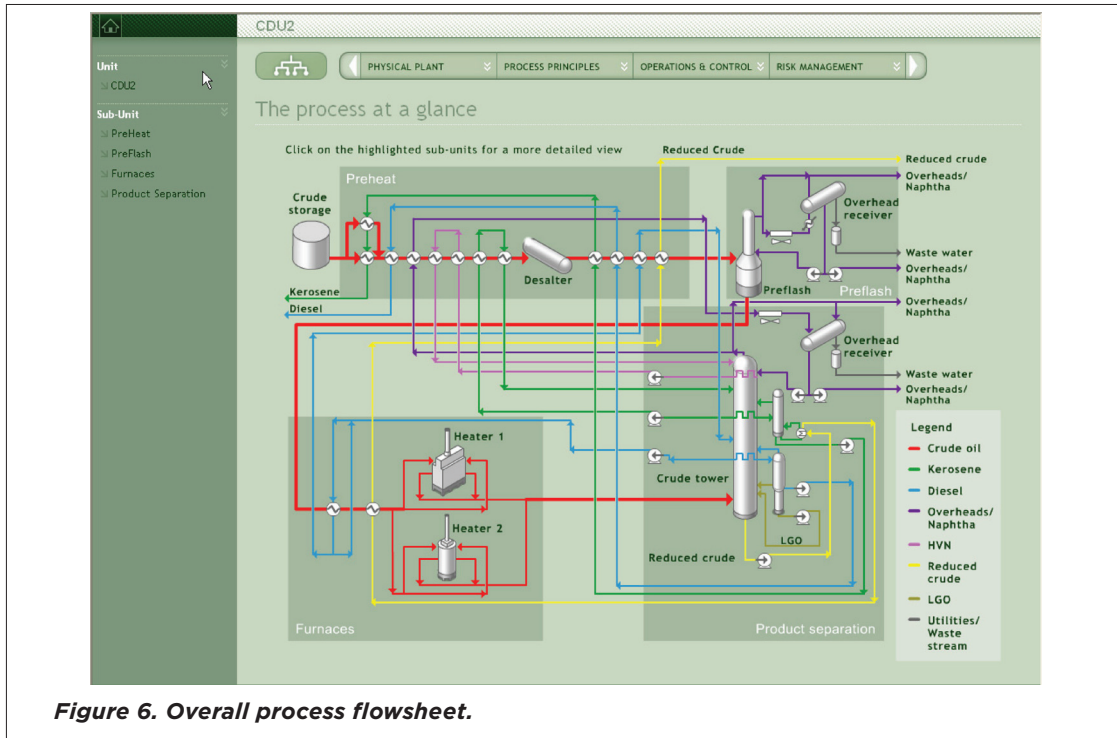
CDU2

Unit
CDU2

Sub-Unit
PreHeat
PreFlash
Furnaces
Product Separation

PHYSICAL PLANT
PROCESS PRINCIPLES
OPERATIONS & CONTROL
RISK MANAGEMENT

The process at a glance

Click on the highlighted sub-units for a more detailed view

Reduced Crude
Reduced crude
Overheads/ Naphtha
Preheat
Crude storage
Overhead receiver
Waste water
Overheads/ Naphtha
Desalter
Preflash
Preflash
Kerosene
Diesel
Overheads/ Naphtha
Overhead receiver
Waste water
Overheads/ Naphtha
Heater 1
Heater 2
Crude tower
Reduced crude
LGO
Furnaces
Product separation

Legend
Crude oil
Kerosene
Diesel
Overheads/ Naphtha
HVN
Reduced crude
LGO
Utilities/ Waste stream

Figure 6. Overall process flowsheet.